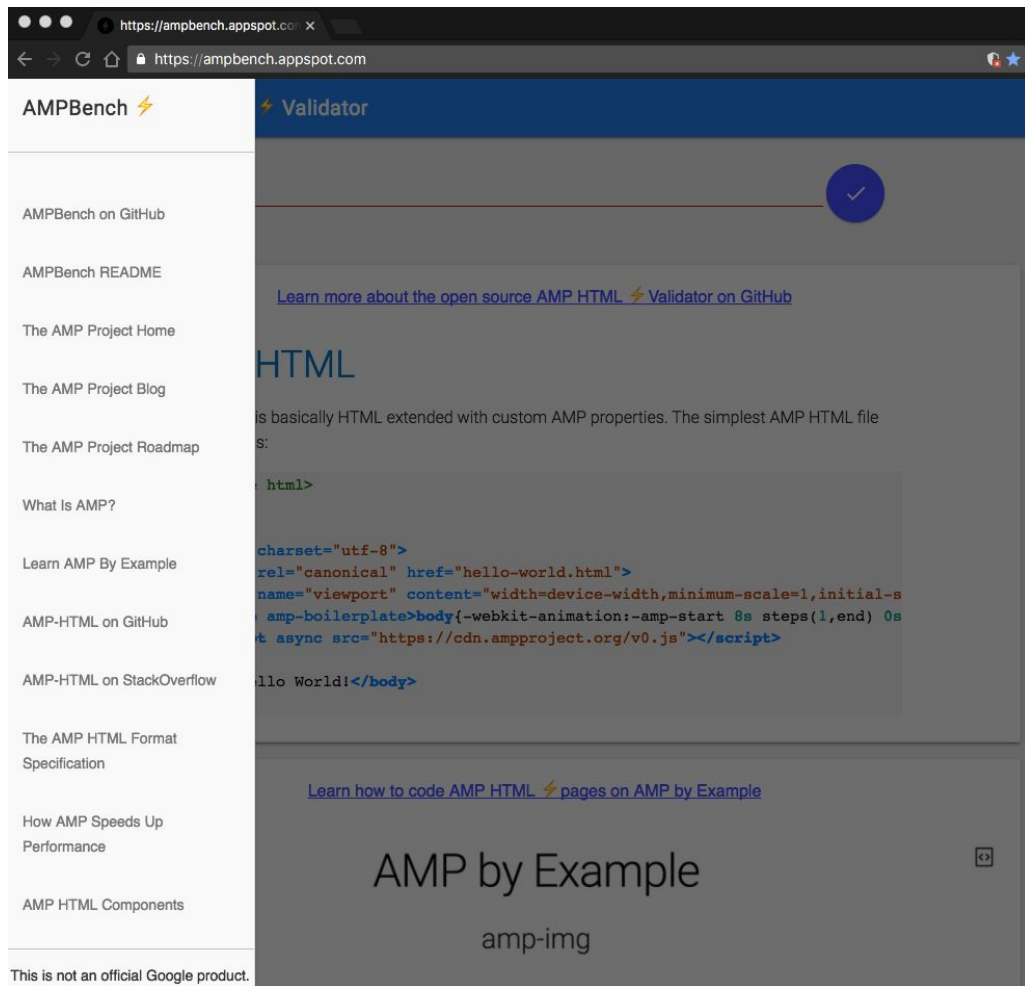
https://ampbench.appspot.co ×

https://ampbench.appspot.com

AMPBench ⚡

AMPBench on GitHub

AMPBench README

The AMP Project Home

The AMP Project Blog

The AMP Project Roadmap

What Is AMP?

Learn AMP By Example

AMP-HTML on GitHub

AMP-HTML on StackOverflow

The AMP HTML Format Specification

How AMP Speeds Up Performance

AMP HTML Components

This is not an official Google product.

⚡ Validator

Learn more about the open source AMP HTML ⚡ Validator on GitHub

HTML

is basically HTML extended with custom AMP properties. The simplest AMP HTML file s:

html>

charset="utf-8">
rel="canonical" href="hello-world.html">
name="viewport" content="width=device-width,minimum-scale=1,initial-s
amp-boilerplate>body{-webkit-animation:-amp-start 8s steps(1,end) 0s
t async src="https://cdn.ampproject.org/v0.js"></script>

llo World!</body>

Learn how to code AMP HTML ⚡ pages on AMP by Example

AMP by Example

amp-img